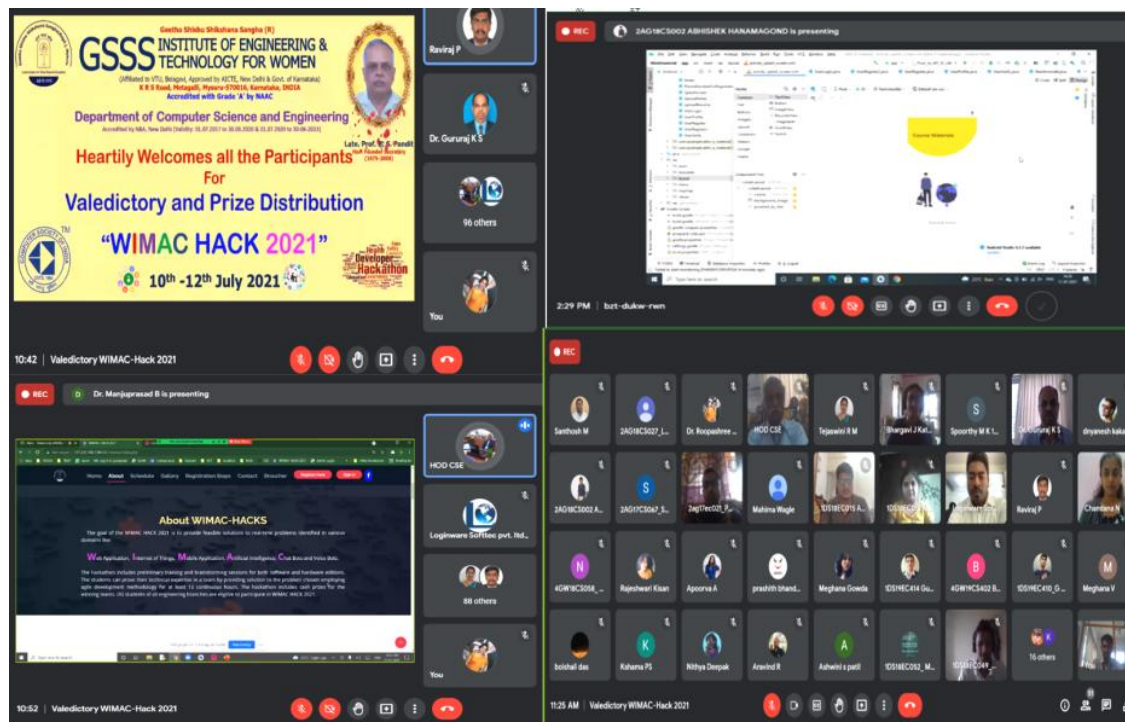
Geetha Shishu Shikshana Sangha (R)
GSSS INSTITUTE OF ENGINEERING & TECHNOLOGY FOR WOMEN
(Affiliated to VTU, Belagavi, Approved by AICTE, New Delhi & Govt. of Karnataka)
K R S Road, Metagalli, Mysuru-570016, Karnataka, INDIA
Accredited with Grade 'A' by NAAC

Department of Computer Science and Engineering
Accredited by NBA, New Delhi [Validity: 01.07.2017 to 30.06.2020 & 01.07.2020 to 30.06.2023]

Heartily Welcomes all the Participants
For
Valedictory and Prize Distribution
"WIMAC HACK 2021"
10th -12th July 2021

Late. Prof. K. S. Pandit
Hon. Founder Secretary
(1979-2008)

Developer Hackathon

Raviraj P
Dr. Gururaj K S
96 others
You

10:42 | Valedictory WIMAC-Hack 2021

REC
2AG18CS002 ABHISHEK HANAMAGOND is presenting

Course Materials

2:29 PM | bzt-dukw-rwn

REC
Dr. Manjuprasad B is presenting

Home About Schedule Gallery Registration Steps Contact Brochure Register Here Sign In

About WIMAC-HACKS

The goal of the WIMAC HACK 2021 is to provide feasible solutions to real-time problems identified in various domains like:

Web Application, Internet of Things, Mobile Application, Artificial Intelligence, Chat Bots and Voice Bots.

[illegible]

HOD CSE
Loginware Softtec pvt. ltd...
88 others
You

10:52 | Valedictory WIMAC-Hack 2021

REC
Santhosh M
2AG18CS027_L...
Dr. Roopashree ...
HOD CSE
Tejaswini R M
Bhargavi J Kat...
Spoorthy M K 1...
Dr. Gururaj K S
dnyanesh kaka
2AG18CS002 A...
2AG17CS067_S...
2ag17ec021_P...
Mahima Wagle
1DS18EC015 A...
1DS19EC...
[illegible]
Raviraj P
Chandana N
4GW18CS058_...
Rajeshwari Kisan
Apoorva A
prashith bhand...
Meghana Gowda
1DS19EC414 Gu...
4GW19CS402 B...
1DS19EC410_G...
Meghana V
boishali das
Kshama PS
Nithya Deepak
Aravind R
Ashwini s patil
1DS18EC052_M...
1DS18EC049...
16 others
You

11:25 AM | Valedictory WIMAC-Hack 2021